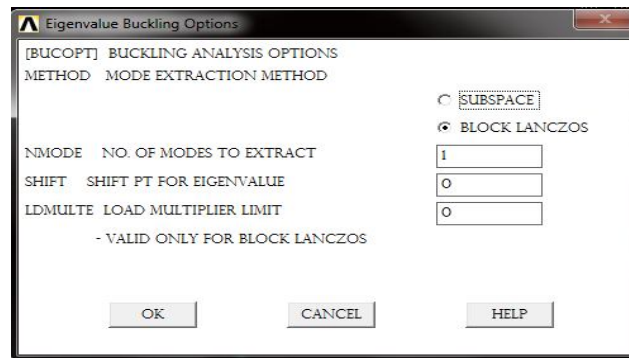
Eigenvalue Buckling Options

[BUCOPT] BUCKLING ANALYSIS OPTIONS
METHOD MODE EXTRACTION METHOD

SUBSPACE
BLOCK LANCZOS

NMODE NO. OF MODES TO EXTRACT 1
SHIFT SHIFT PT FOR EIGENVALUE 0
LDMULTE LOAD MULTIPLIER LIMIT 0
- VALID ONLY FOR BLOCK LANCZOS

OK CANCEL HELP